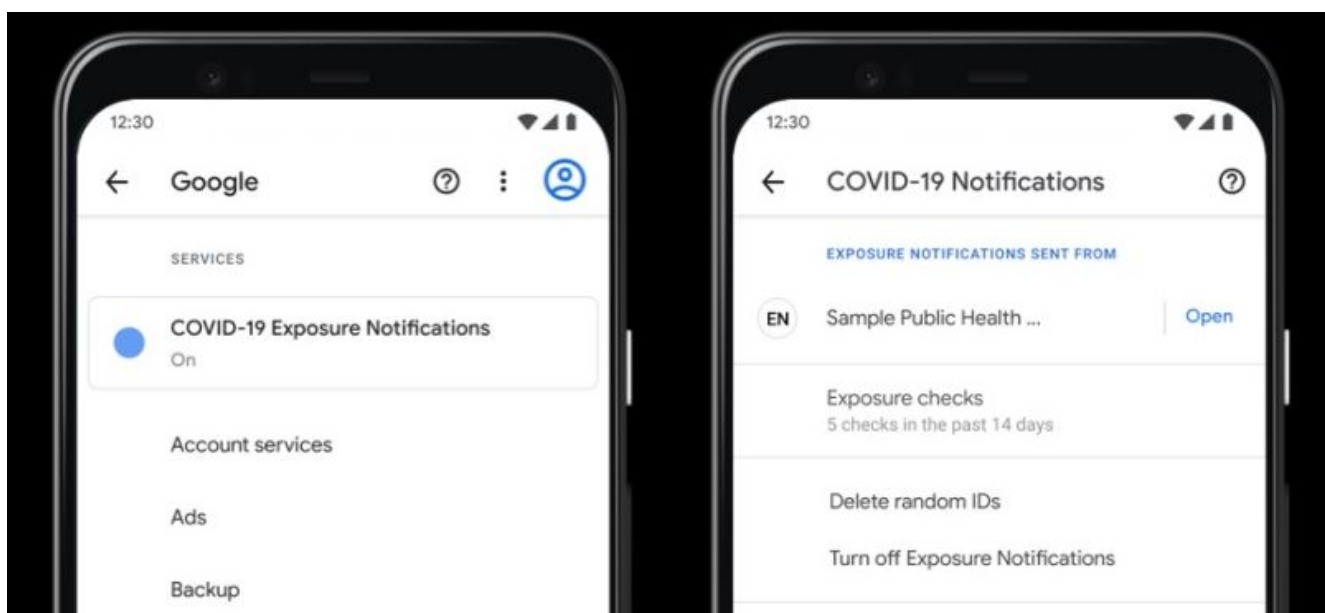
12:30

Google

SERVICES

COVID-19 Exposure Notifications
On

Account services

Ads

Backup

12:30

COVID-19 Notifications

EXPOSURE NOTIFICATIONS SENT FROM

EN Sample Public Health ... Open

Exposure checks
5 checks in the past 14 days

Delete random IDs

Turn off Exposure Notifications